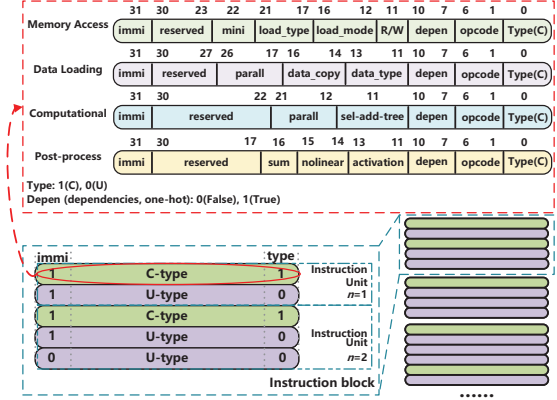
Memory Access

| 31 | 30 | 23 | 22 | 21 | 17 | 16 | 12 | 11 | 10 | 7 | 6 | 1 | 0 |
|---|---|---|---|---|---|---|---|---|---|---|---|---|---|
| immi | reserved | | mini | | load_type | | load_mode | R/W | depen | | opcode | | Type(C) |

Data Loading

| 31 | 30 | 27 | 26 | 17 | 16 | 14 | 13 | 11 | 10 | 7 | 6 | 1 | 0 |
|---|---|---|---|---|---|---|---|---|---|---|---|---|---|
| immi | reserved | | parall | | data_copy | | data_type | | depen | | opcode | | Type(C) |

Computational

| 31 | 30 | 22 | 21 | 12 | 11 | 10 | 7 | 6 | 1 | 0 |
|---|---|---|---|---|---|---|---|---|---|---|
| immi | reserved | | parall | | sel-add-tree | depen | | opcode | | Type(C) |

Post-process

| 31 | 30 | 17 | 16 | 15 | 14 | 13 | 11 | 10 | 7 | 6 | 1 | 0 |
|---|---|---|---|---|---|---|---|---|---|---|---|---|
| immi | reserved | | sum | nolinear | | activation | | depen | | opcode | | Type(C) |

Type: 1(C), 0(U)
Depen (dependencies, one-hot): 0(False), 1(True)

| immi | | type | |
|---|---|---|---|
| 1 | C-type | 1 | Instruction Unit $n$=1 |
| 1 | U-type | 0 | |
| 1 | C-type | 1 | Instruction Unit $n$=2 |
| 1 | U-type | 0 | |
| 0 | U-type | 0 | |

Instruction block

......